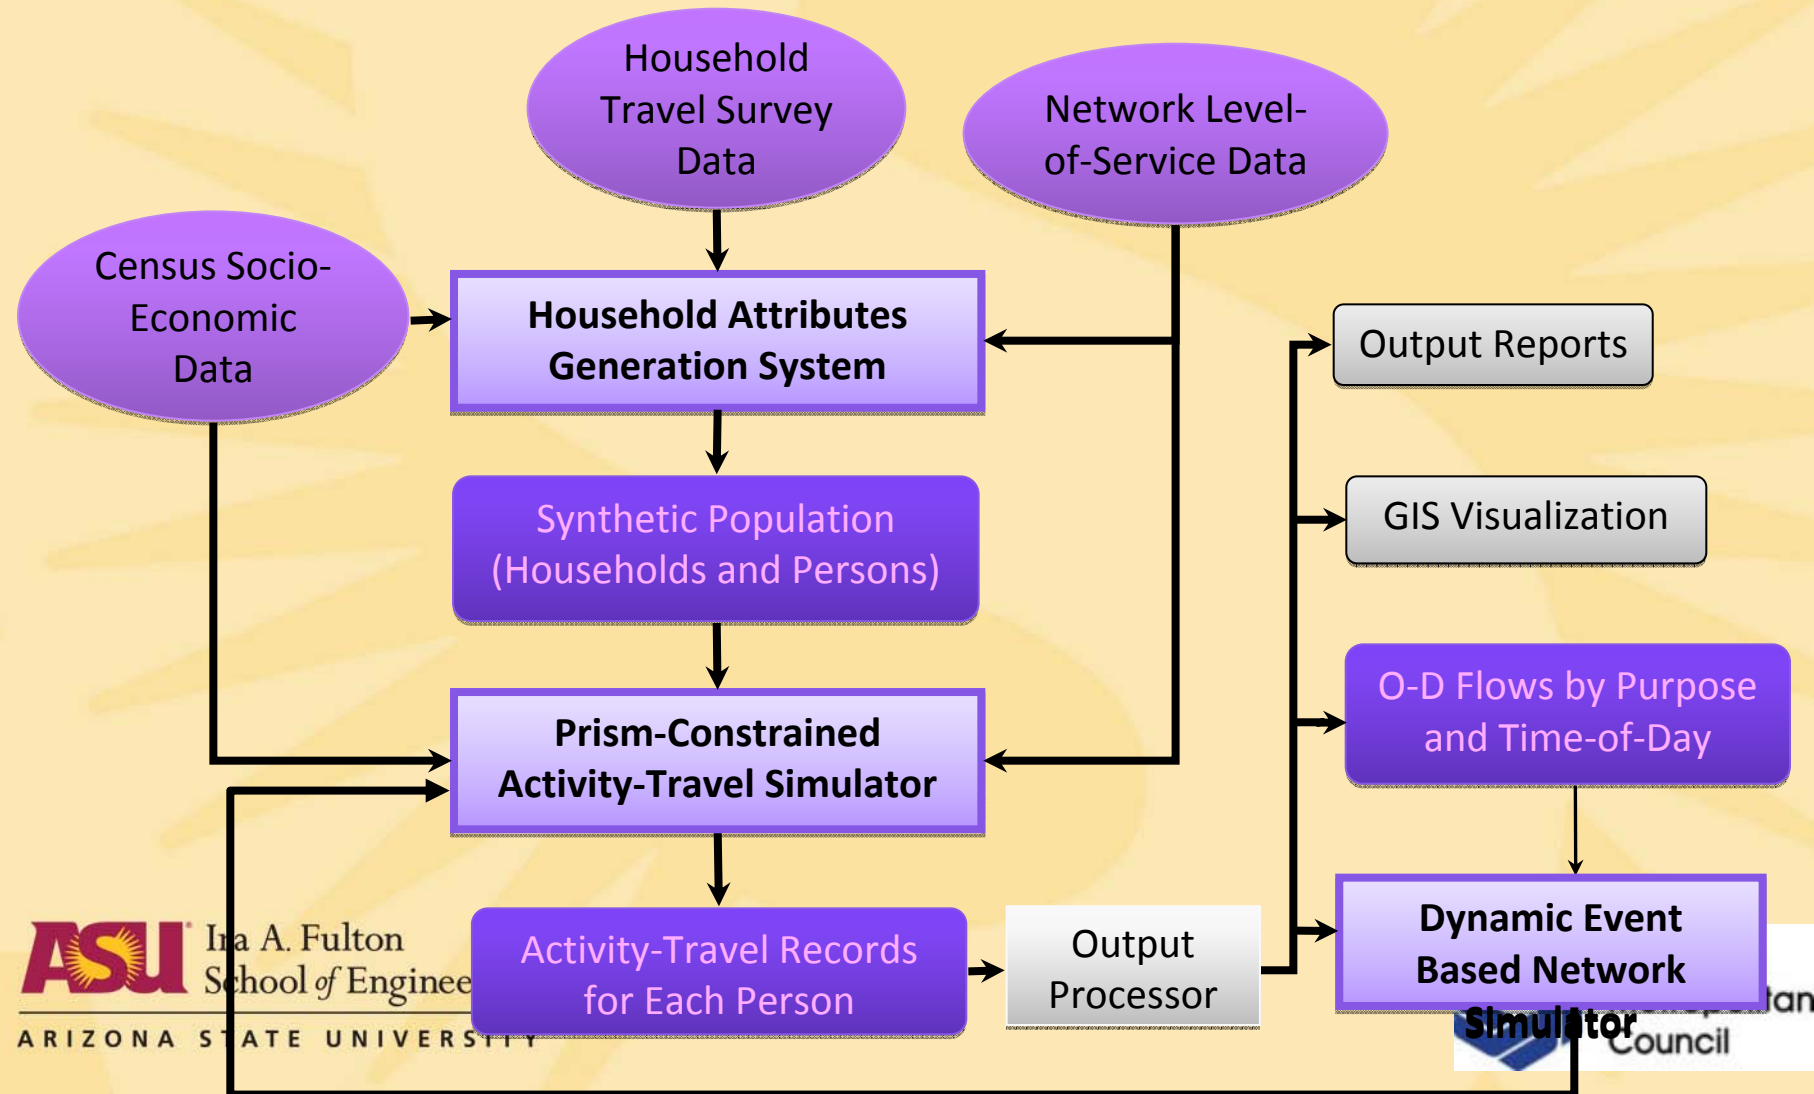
Household Travel Survey Data

Network Level-of-Service Data

Census Socio-Economic Data

Household Attributes Generation System

Output Reports

GIS Visualization

Synthetic Population (Households and Persons)

O-D Flows by Purpose and Time-of-Day

Prism-Constrained Activity-Travel Simulator

Dynamic Event Based Network Simulator

ASU Ira A. Fulton School of Enginee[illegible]

ARIZONA STATE UNIVERSITY

Activity-Travel Records for Each Person

Output Processor

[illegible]tan Council